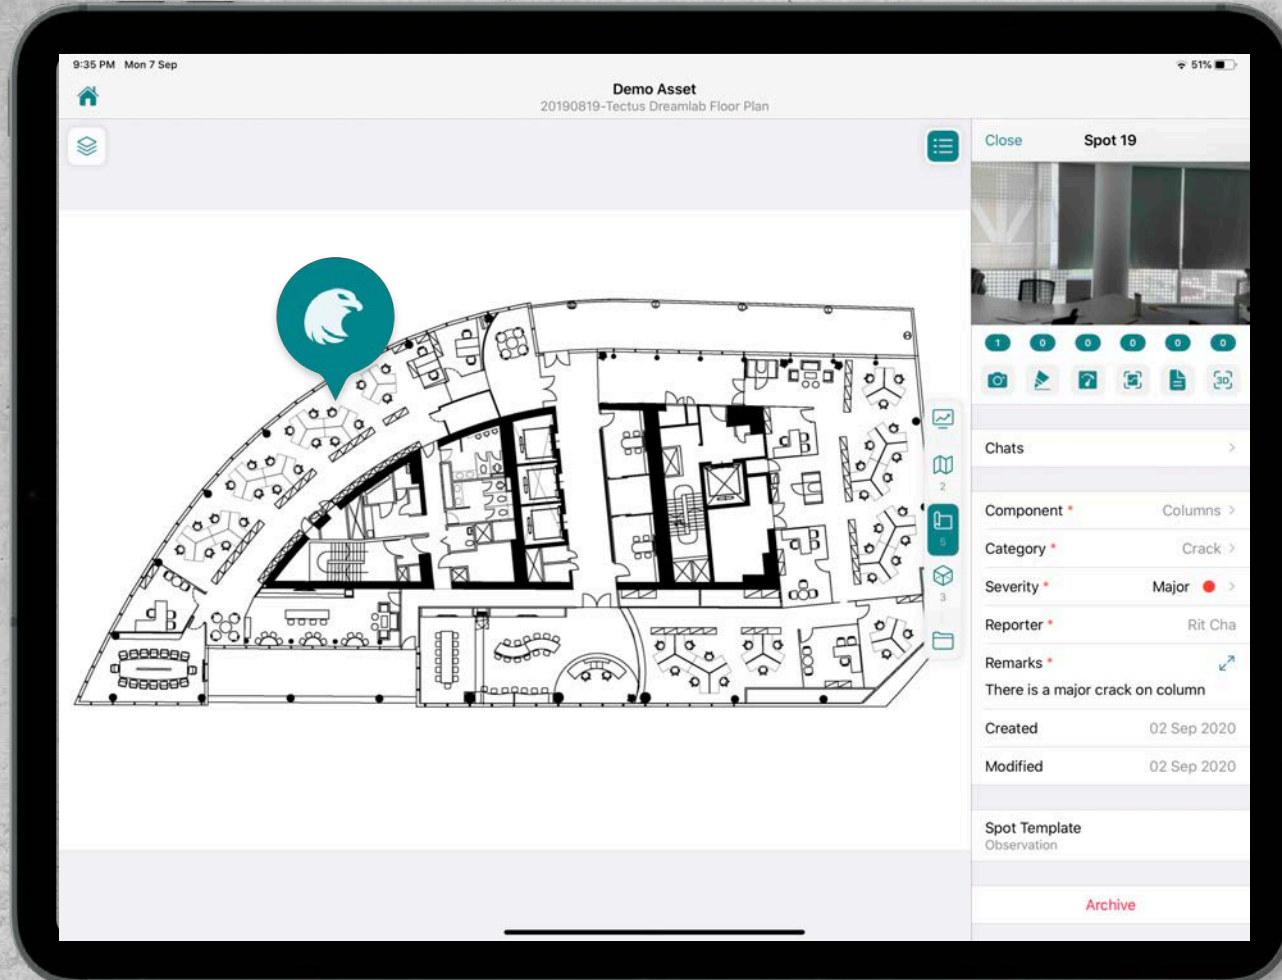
9:35 PM Mon 7 Sep

51%

Demo Asset
20190819-Tectus Dreamlab Floor Plan

Close Spot 19

1 0 0 0 0 0

3D

2

5

3

Chats

Component * Columns

Category * Crack

Severity * Major

Reporter * Rit Cha

Remarks *
There is a major crack on column

Created 02 Sep 2020

Modified 02 Sep 2020

Spot Template
Observation

Archive